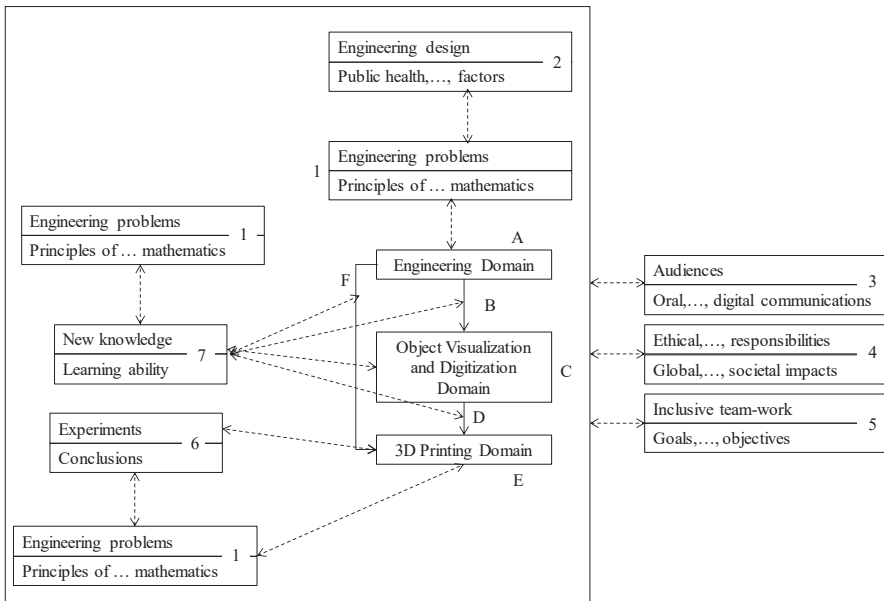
Engineering design
2
Public health,…, factors

Engineering problems
1
Principles of … mathematics

Engineering problems
1
Principles of … mathematics

A
F
Engineering Domain

B

New knowledge
7
Learning ability

Object Visualization and Digitization Domain
C

D

Experiments
6
Conclusions

3D Printing Domain
E

Engineering problems
1
Principles of … mathematics

Audiences
3
Oral,…, digital communications

Ethical,…, responsibilities
4
Global,…, societal impacts

Inclusive team-work
5
Goals,…, objectives